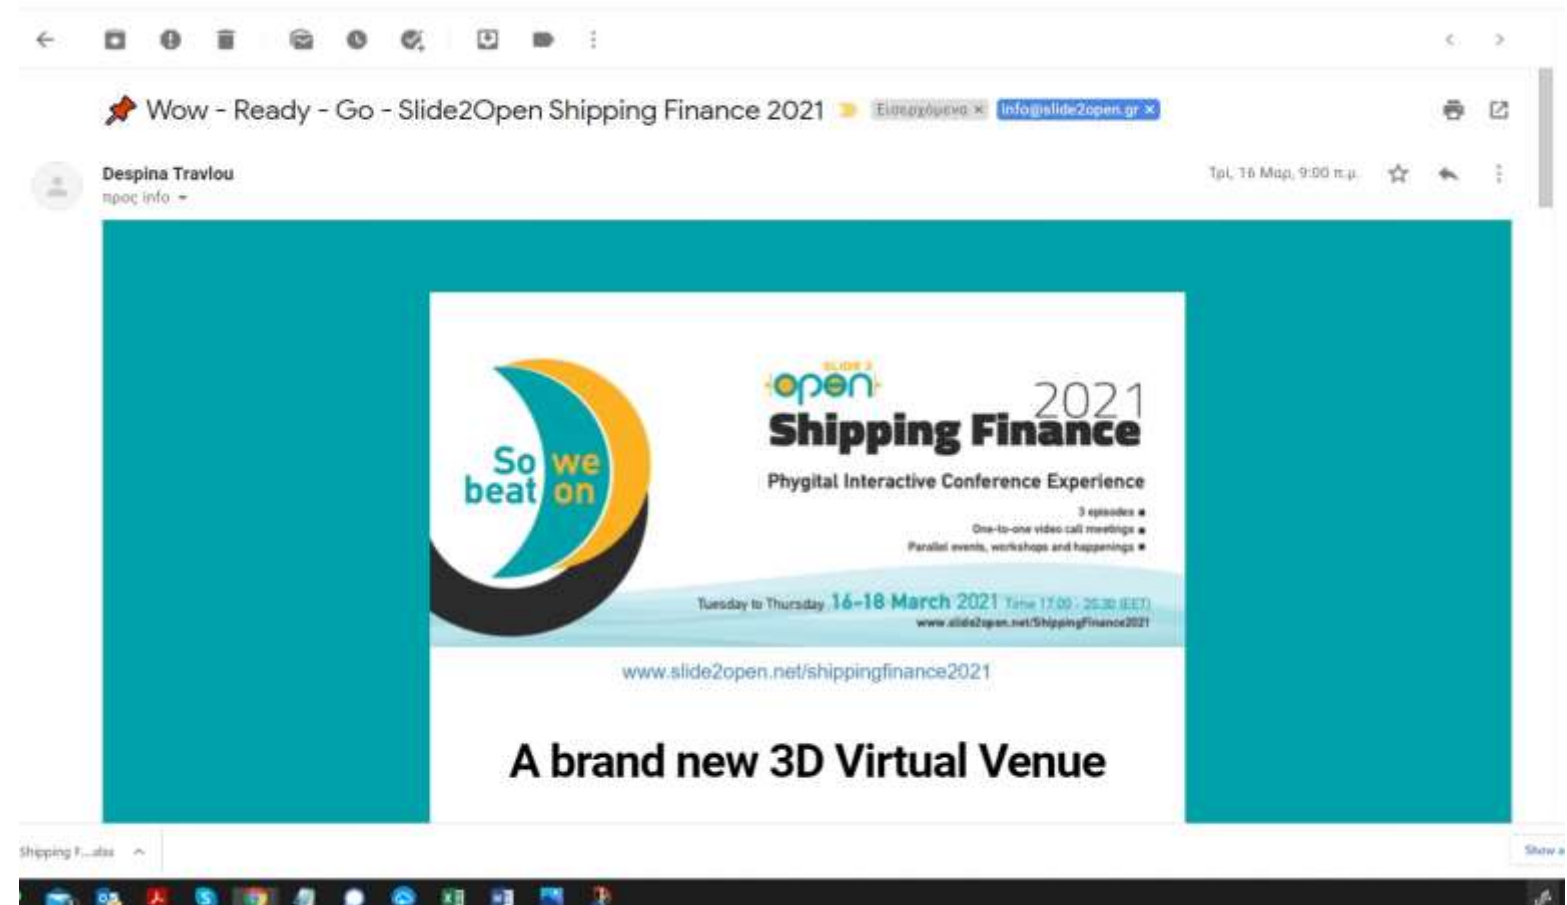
Wow - Ready - Go - Slide2Open Shipping Finance 2021

Εισερχόμενα ×

info@slide2open.gr ×

Despina Travlou

προς info

Τρί, 16 Μαρ, 9:00 π.μ.

So we beat on

SLIDE 2 open

2021

Shipping Finance

Phygital Interactive Conference Experience

3 episodes

One-to-one video call meetings

Parallel events, workshops and happenings

Tuesday to Thursday 16-18 March 2021 Time 17:00 - 20:30 (EET)

www.slide2open.net/ShippingFinance2021

www.slide2open.net/shippingfinance2021

A brand new 3D Virtual Venue

Shipping F....xlsx

Show a